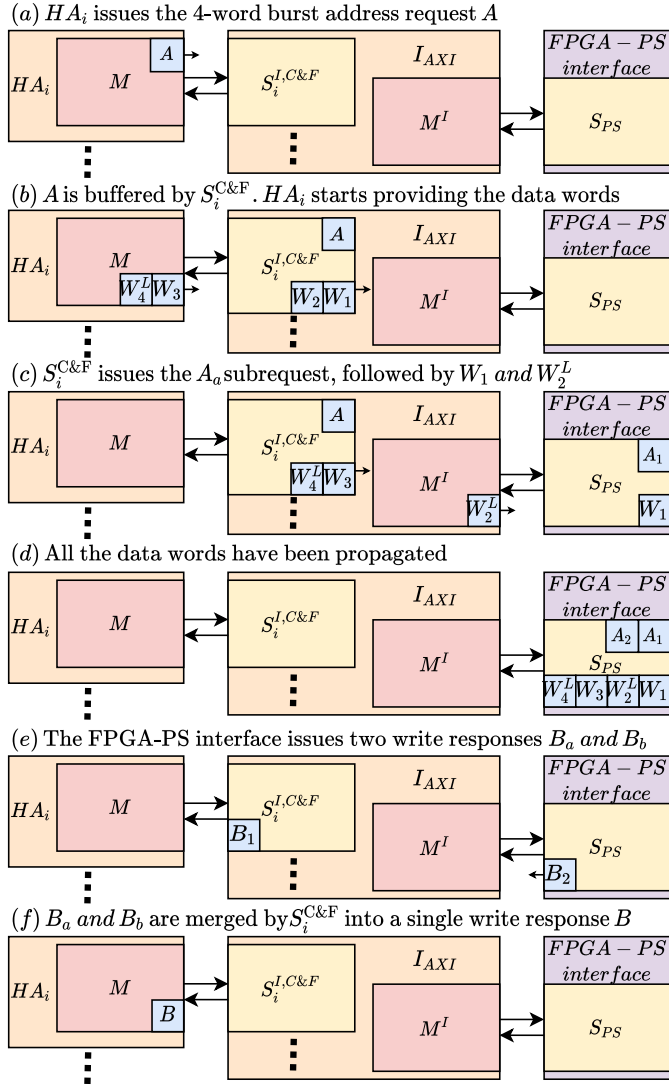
$(a)$ $HA_i$ issues the 4-word burst address request $A$

$HA_i$ $M$ $A$ $S_i^{I,C\&F}$ $I_{AXI}$ $M^I$ $FPGA-PS$ $interface$ $S_{PS}$

$(b)$ $A$ is buffered by $S_i^{C\&F}$. $HA_i$ starts providing the data words

$HA_i$ $M$ $W_4^L$ $W_3$ $S_i^{I,C\&F}$ $A$ $W_2$ $W_1$ $I_{AXI}$ $M^I$ $FPGA-PS$ $interface$ $S_{PS}$

$(c)$ $S_i^{C\&F}$ issues the $A_a$ subrequest, followed by $W_1$ $and$ $W_2^L$

$HA_i$ $M$ $S_i^{I,C\&F}$ $A$ $W_4^L$ $W_3$ $I_{AXI}$ $M^I$ $W_2^L$ $FPGA-PS$ $interface$ $A_1$ $S_{PS}$ $W_1$

$(d)$ All the data words have been propagated

$HA_i$ $M$ $S_i^{I,C\&F}$ $I_{AXI}$ $M^I$ $FPGA-PS$ $interface$ $A_2$ $A_1$ $S_{PS}$ $W_4^L$ $W_3$ $W_2^L$ $W_1$

$(e)$ The FPGA-PS interface issues two write responses $B_a$ $and$ $B_b$

$HA_i$ $M$ $S_i^{I,C\&F}$ $B_1$ $I_{AXI}$ $M^I$ $FPGA-PS$ $interface$ $S_{PS}$ $B_2$

$(f)$ $B_a$ $and$ $B_b$ are merged by $S_i^{C\&F}$ into a single write response $B$

$HA_i$ $M$ $B$ $S_i^{I,C\&F}$ $I_{AXI}$ $M^I$ $FPGA-PS$ $interface$ $S_{PS}$